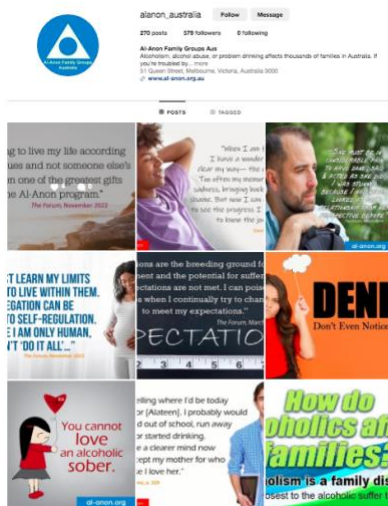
Al-Anon Family Groups Australia

alanon_australia Follow Message

270 posts 579 followers 0 following

Al-Anon Family Groups Aus
Alcoholism, alcohol abuse, or problem drinking affects thousands of families in Australia. If you're troubled by...
51 Queen Street, Melbourne, Victoria, Australia 3000
www.al-anon.org.au

POSTS TAGGED

g to live my life according ues and not someone else's n one of the greatest gifts Al-Anon program."
The Forum, November 2022

"When I am I have a wonder clear my way— the I've often my mour sadness, bringing back shame. But now I see to see the progress I in loving the man."

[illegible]
al-anon.org

T LEARN MY LIMITS TO LIVE WITHIN THEM. EGATION CAN BE TO SELF-REGULATION. I AM ONLY HUMAN, 'T 'DO IT ALL'.
The Forum, November 2022

ions are the breeding ground fo ment and the potential for suffe ctations are not met. I can pois s when I continually try to chan to meet my expectations."
The Forum, Mar
PECTATIO

DENI
Don't Even Notice

You cannot love an alcoholic sober.
al-anon.org

elling where I'd be today for (Alateen), I probably would out of school, run away or started drinking. a clearer mind now cept my mother for who I love her.

How do oholics af families?
holism is a family dis osest to the alcoholic suffer t